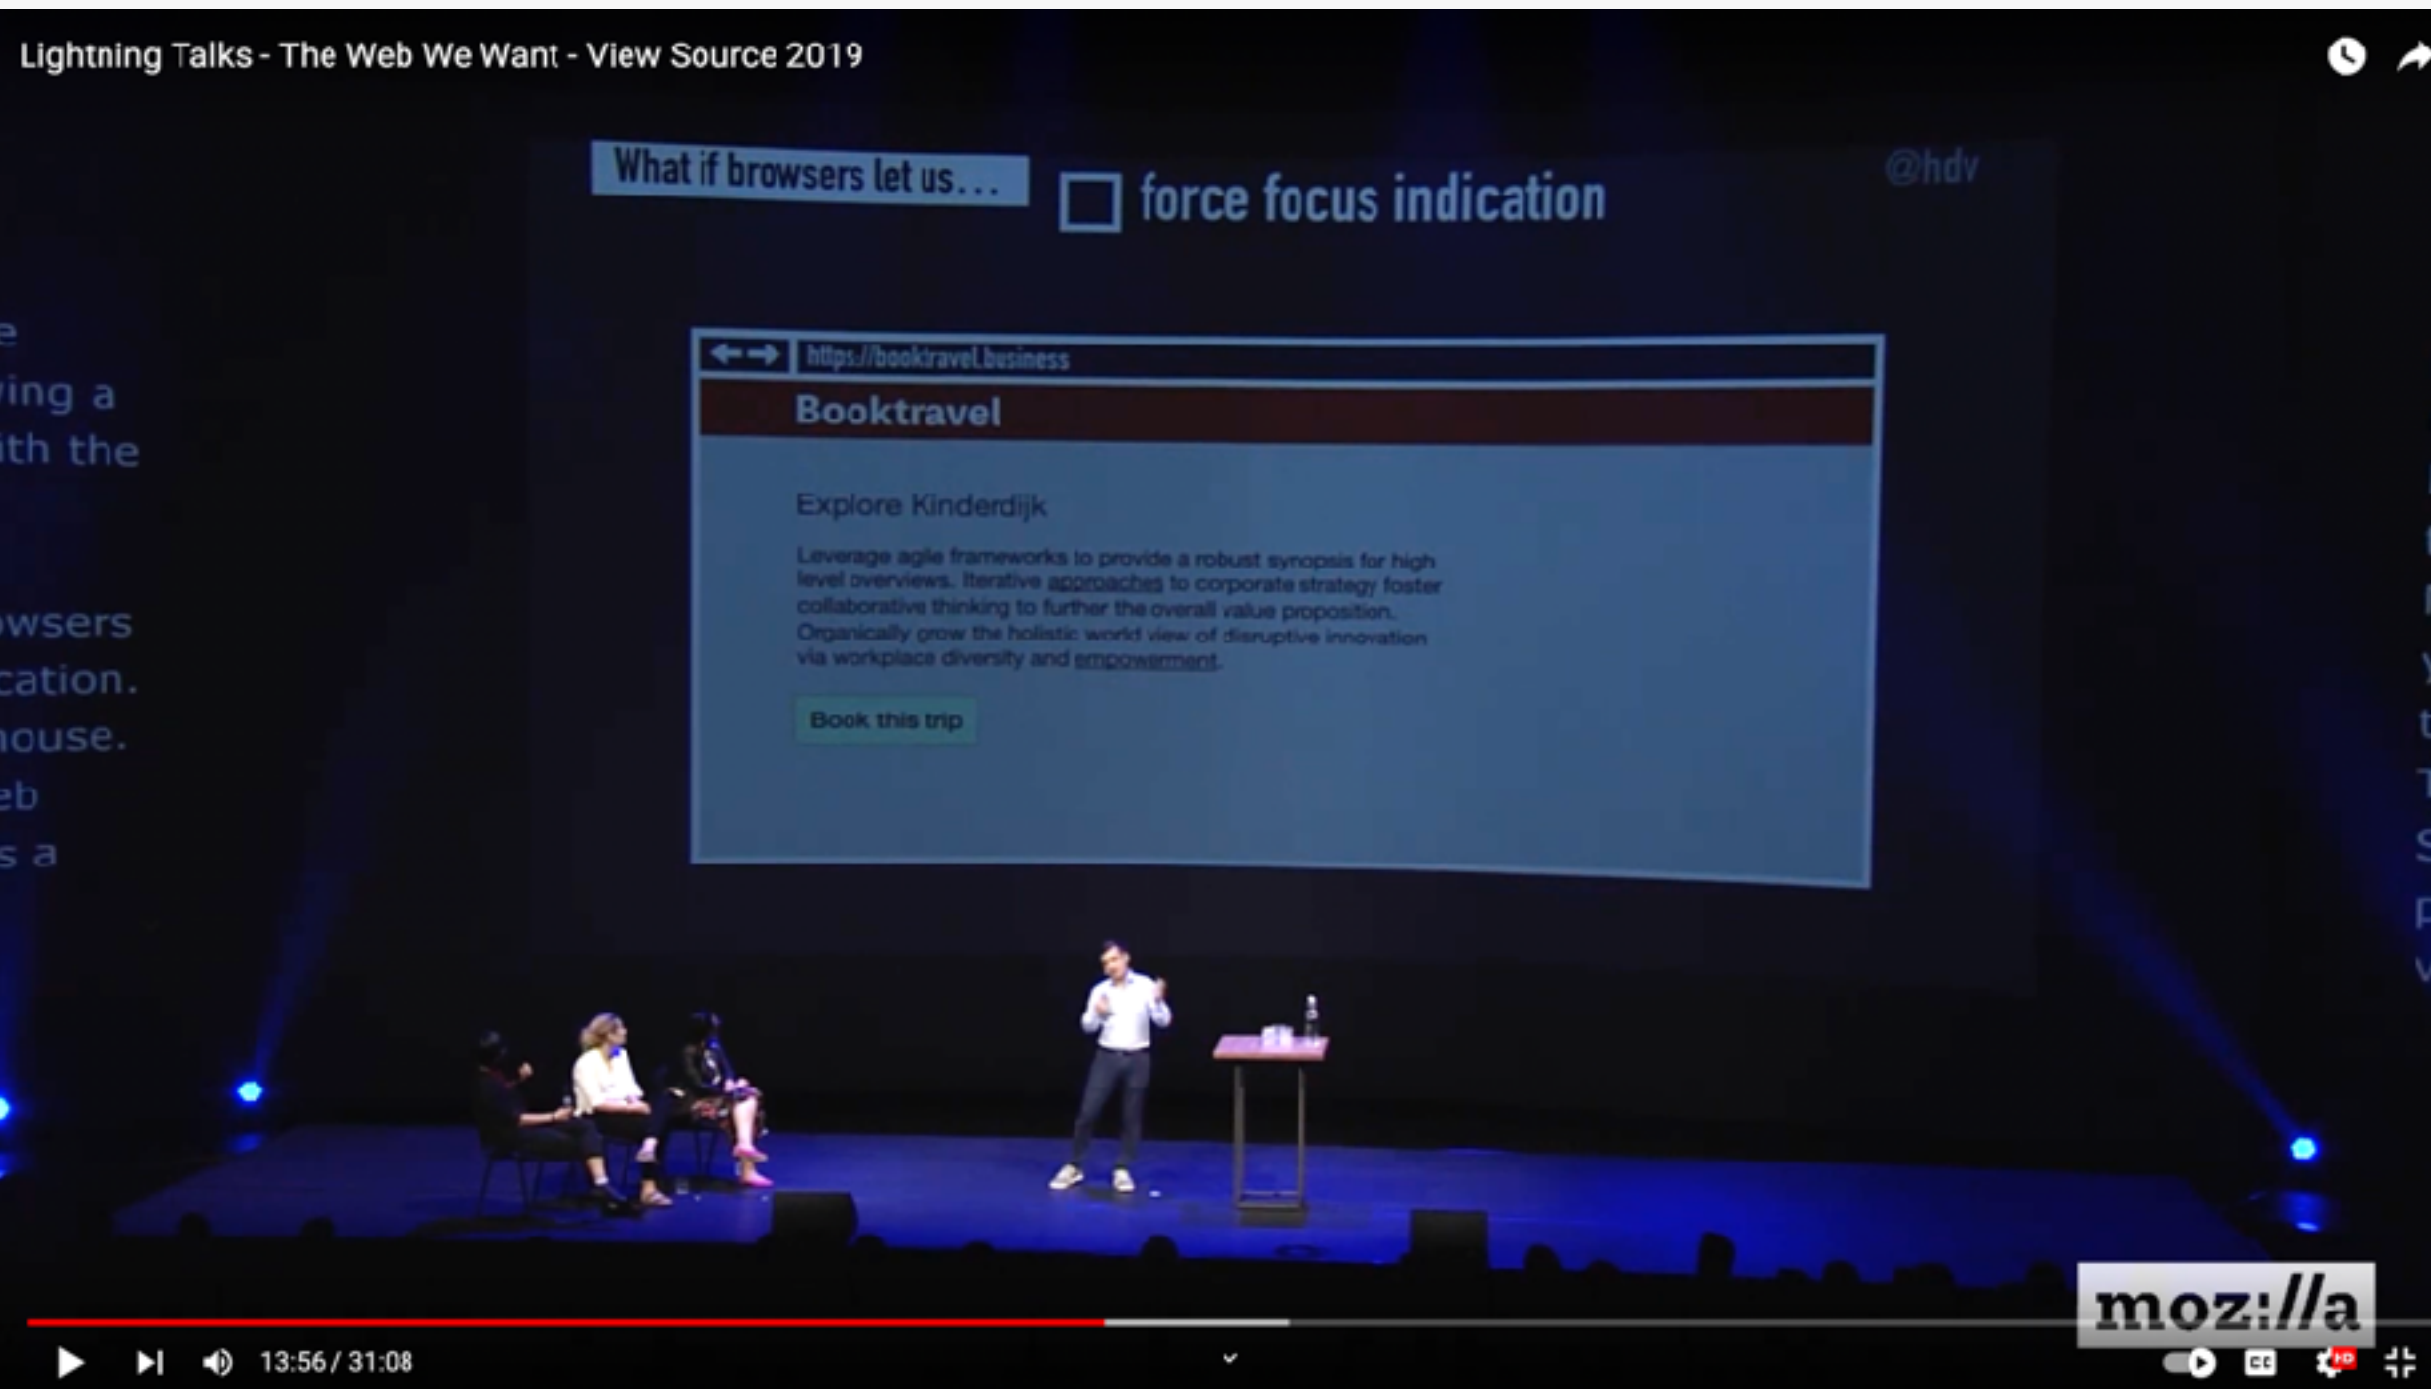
Lightning Talks - The Web We Want - View Source 2019

What if browsers let us...

force focus indication

@hdv

https://booktravel.business

Booktravel

Explore Kinderdijk

Leverage agile frameworks to provide a robust synopsis for high level overviews. Iterative approaches to corporate strategy foster collaborative thinking to further the overall value proposition. Organically grow the holistic world view of disruptive innovation via workplace diversity and empowerment.

Book this trip

e
ing a
th the

wsers
cation.
house.
eb
s a

moz://a

13:56 / 31:08